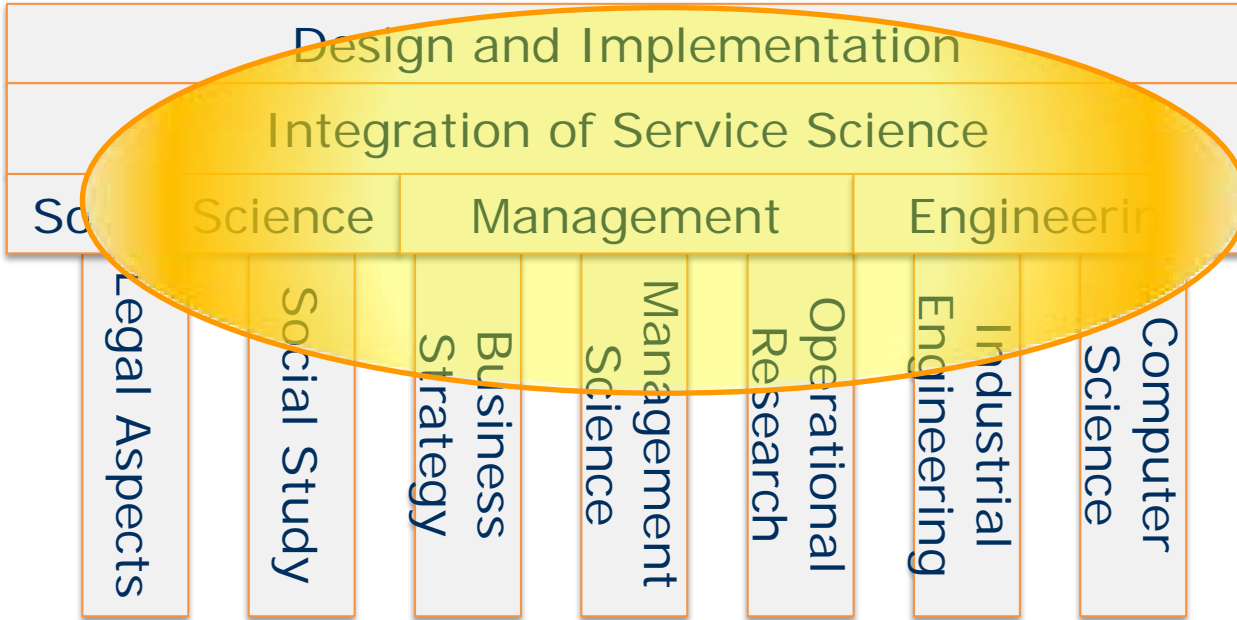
Design and Implementation

Integration of Service Science

So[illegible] Science Management Engineerin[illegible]

Legal Aspects

Social Study

Business Strategy

Management Science

Operational Research

Industrial Engineering

Computer Science